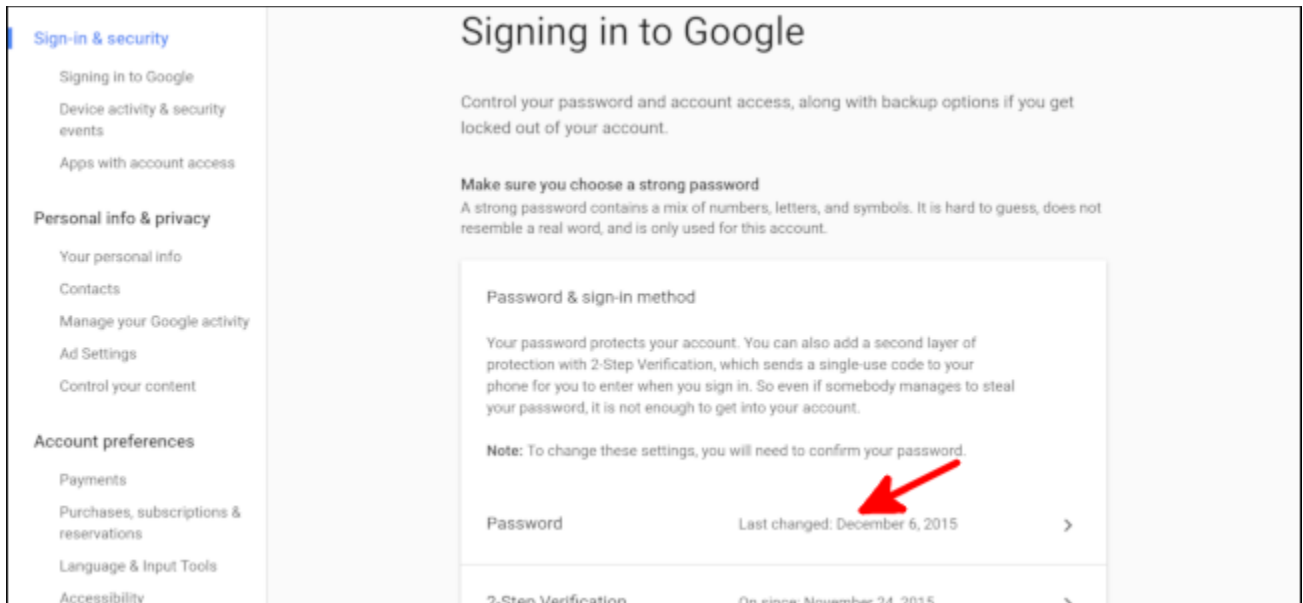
Sign-in & security

Signing in to Google

Device activity & security events

Apps with account access

Personal info & privacy

Your personal info

Contacts

Manage your Google activity

Ad Settings

Control your content

Account preferences

Payments

Purchases, subscriptions & reservations

Language & Input Tools

Accessibility

Signing in to Google

Control your password and account access, along with backup options if you get locked out of your account.

Make sure you choose a strong password
A strong password contains a mix of numbers, letters, and symbols. It is hard to guess, does not resemble a real word, and is only used for this account.

Password & sign-in method

Your password protects your account. You can also add a second layer of protection with 2-Step Verification, which sends a single-use code to your phone for you to enter when you sign in. So even if somebody manages to steal your password, it is not enough to get into your account.

Note: To change these settings, you will need to confirm your password.

Password Last changed: December 6, 2015 >

2-Step Verification On since: November 24, 2015 >